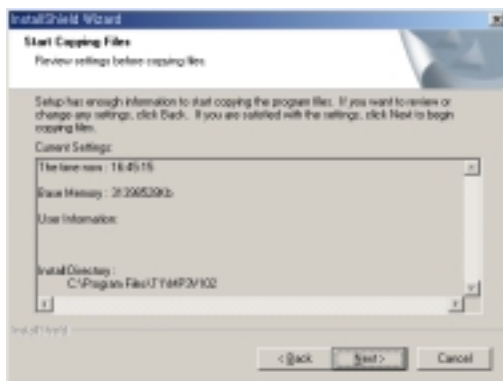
InstallShield Wizard

Start Copying Files

Review settings before copying files.

Setup has enough information to start copying the program files. If you want to review or change any settings, click Back. If you are satisfied with the settings, click Next to begin copying files.

Current Settings:

The time now : 16:45:15

Base Memory : 3129852 Kb

User Information:

Install Directory :
C:\Program Files\JTY\##P3V102

InstallShield

< Back

Next >

Cancel